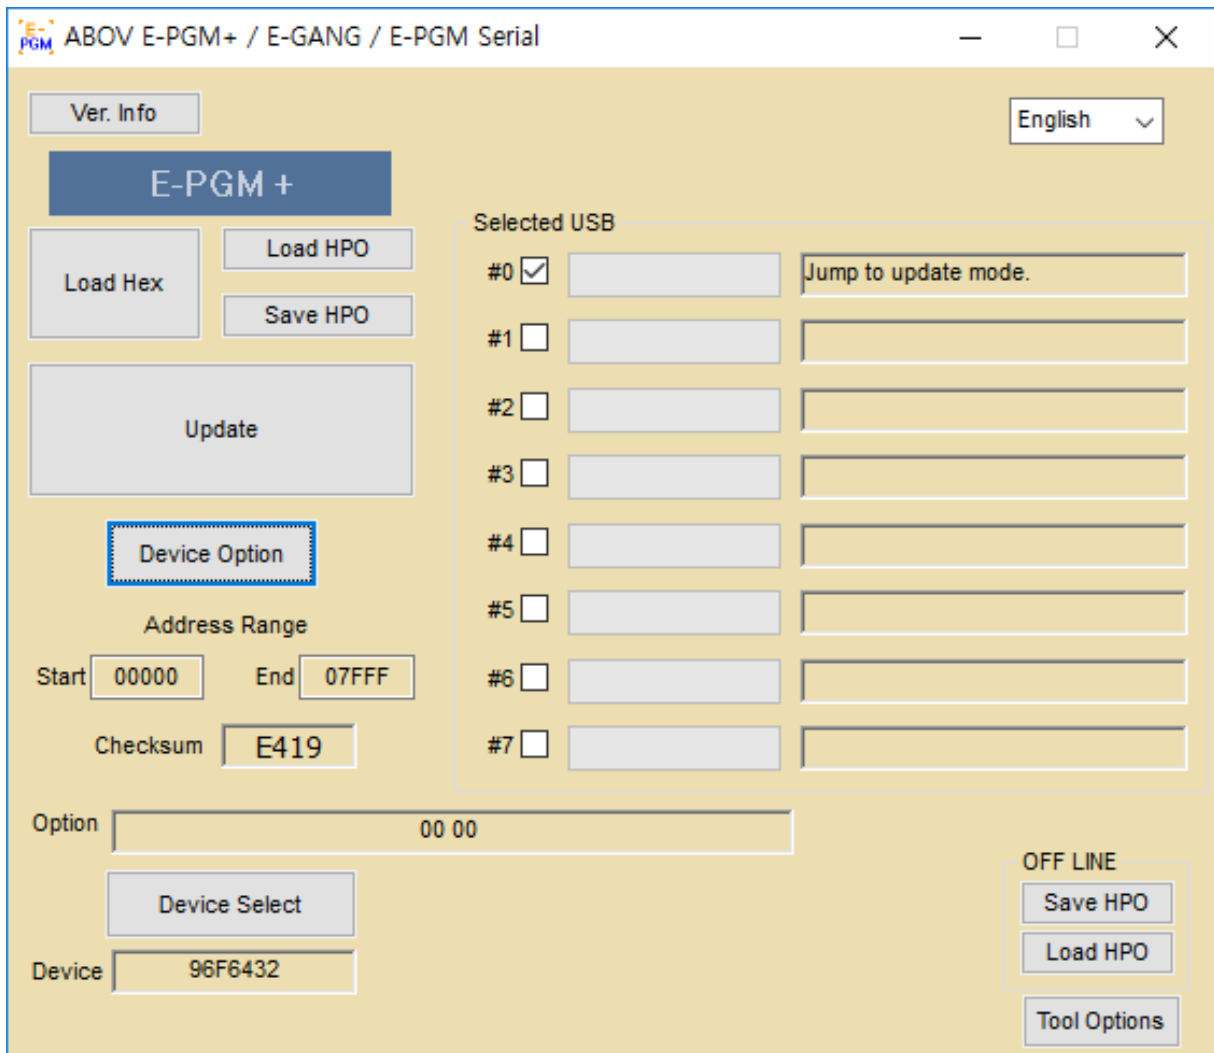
E-PGM ABOV E-PGM+ / E-GANG / E-PGM Serial

Ver. Info

English

E-PGM +

Load Hex

Load HPO

Save HPO

Update

Device Option

Address Range

Start 00000 End 07FFF

Checksum E419

Selected USB

#0 Jump to update mode.

#1

#2

#3

#4

#5

#6

#7

Option 00 00

Device Select

Device 96F6432

OFF LINE

Save HPO

Load HPO

Tool Options